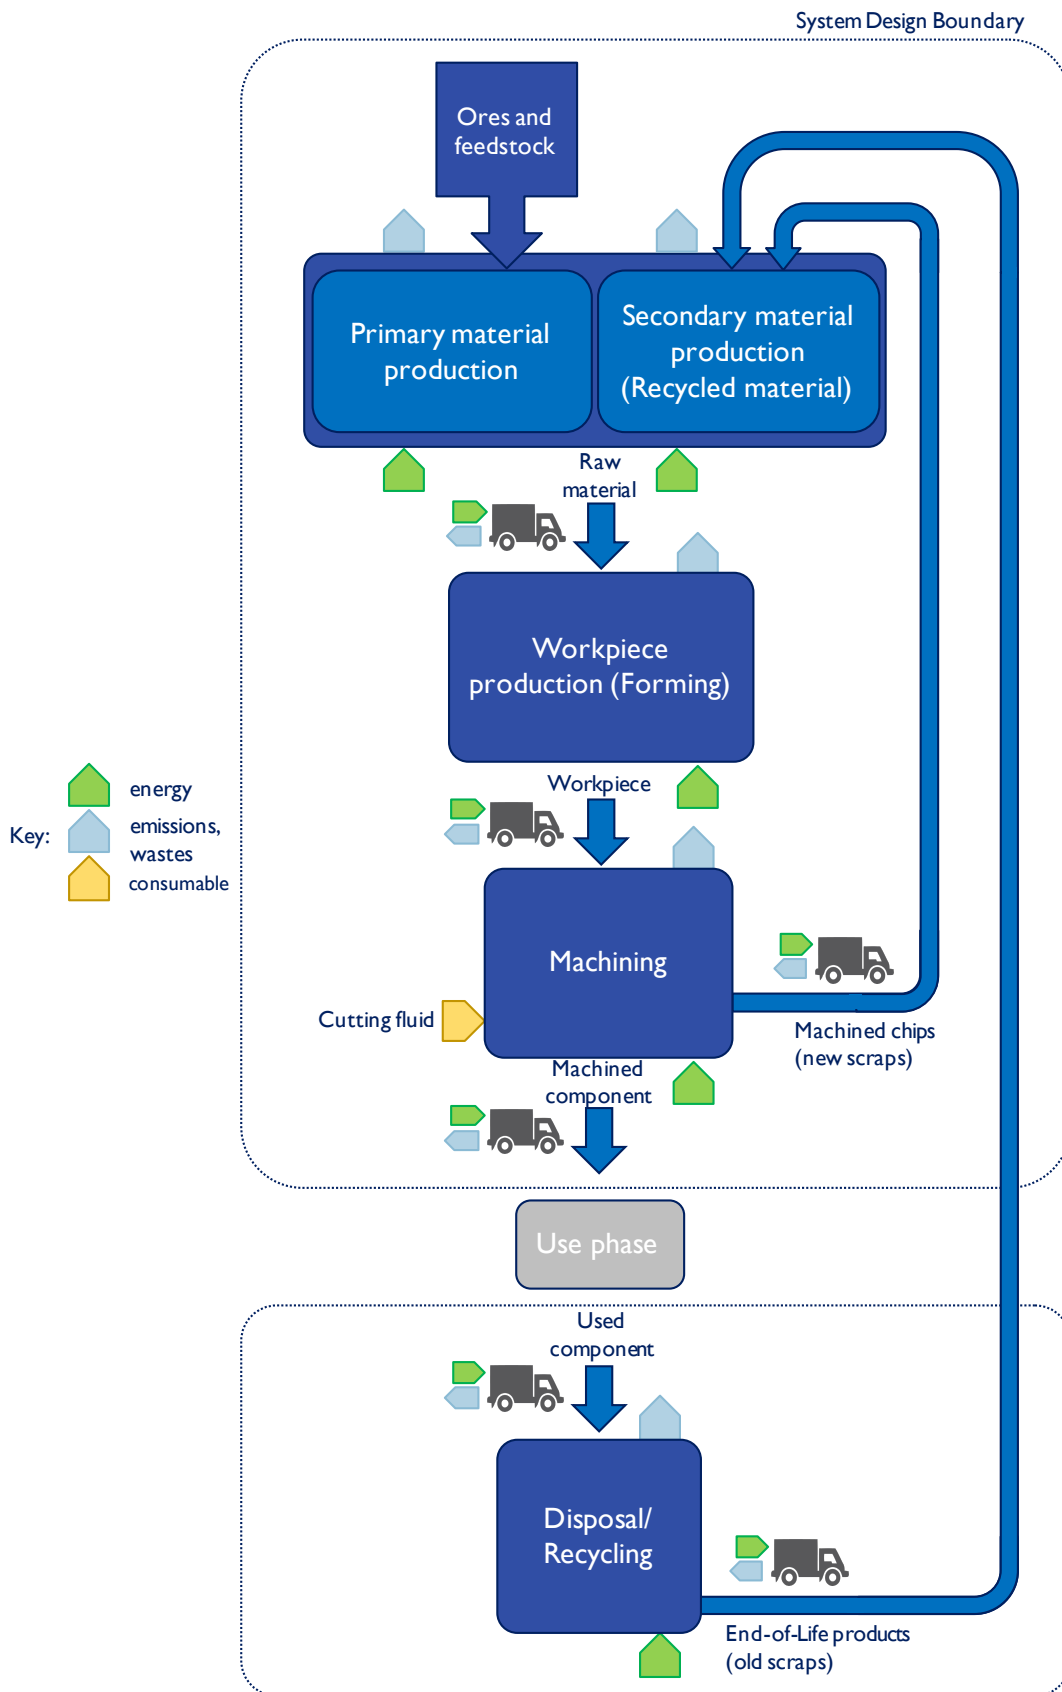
System Design Boundary

Ores and feedstock

Primary material production

Secondary material production (Recycled material)

Raw material

Workpiece production (Forming)

Workpiece

Key:
energy
emissions, wastes
consumable

Machining

Cutting fluid

Machined chips (new scraps)

Machined component

Use phase

Used component

Disposal/ Recycling

End-of-Life products (old scraps)